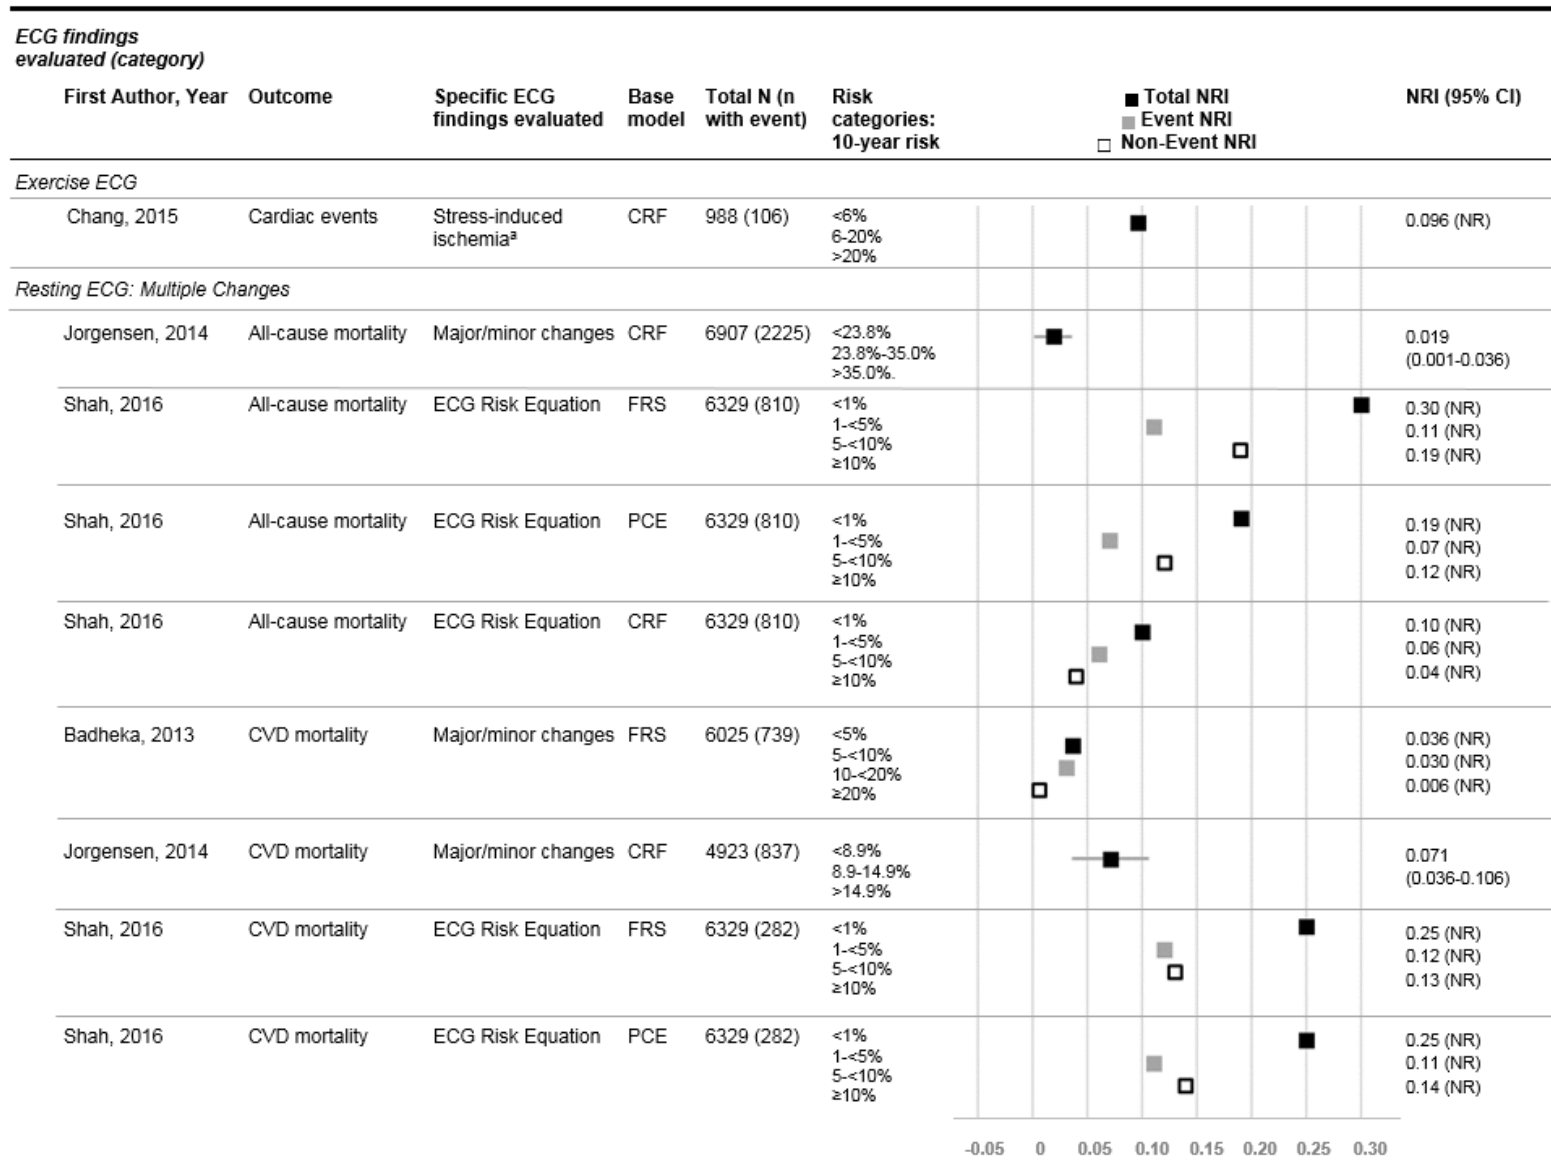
ECG findings evaluated (category)

| First Author, Year | Outcome | Specific ECG findings evaluated | Base model | Total N (n with event) | Risk categories: 10-year risk | ■ Total NRI ■ Event NRI □ Non-Event NRI | NRI (95% CI) |
|---|---|---|---|---|---|---|---|
| Exercise ECG | | | | | | | |
| Chang, 2015 | Cardiac events | Stress-induced ischemia$^a$ | CRF | 988 (106) | <6% 6-20% >20% | | 0.096 (NR) |
| Resting ECG: Multiple Changes | | | | | | | |
| Jorgensen, 2014 | All-cause mortality | Major/minor changes | CRF | 6907 (2225) | <23.8% 23.8%-35.0% >35.0%. | | 0.019 (0.001-0.036) |
| Shah, 2016 | All-cause mortality | ECG Risk Equation | FRS | 6329 (810) | <1% 1-<5% 5-<10% ≥10% | | 0.30 (NR) 0.11 (NR) 0.19 (NR) |
| Shah, 2016 | All-cause mortality | ECG Risk Equation | PCE | 6329 (810) | <1% 1-<5% 5-<10% ≥10% | | 0.19 (NR) 0.07 (NR) 0.12 (NR) |
| Shah, 2016 | All-cause mortality | ECG Risk Equation | CRF | 6329 (810) | <1% 1-<5% 5-<10% ≥10% | | 0.10 (NR) 0.06 (NR) 0.04 (NR) |
| Badheka, 2013 | CVD mortality | Major/minor changes | FRS | 6025 (739) | <5% 5-<10% 10-<20% ≥20% | | 0.036 (NR) 0.030 (NR) 0.006 (NR) |
| Jorgensen, 2014 | CVD mortality | Major/minor changes | CRF | 4923 (837) | <8.9% 8.9-14.9% >14.9% | | 0.071 (0.036-0.106) |
| Shah, 2016 | CVD mortality | ECG Risk Equation | FRS | 6329 (282) | <1% 1-<5% 5-<10% ≥10% | | 0.25 (NR) 0.12 (NR) 0.13 (NR) |
| Shah, 2016 | CVD mortality | ECG Risk Equation | PCE | 6329 (282) | <1% 1-<5% 5-<10% ≥10% | | 0.25 (NR) 0.11 (NR) 0.14 (NR) |

-0.05 0 0.05 0.10 0.15 0.20 0.25 0.30